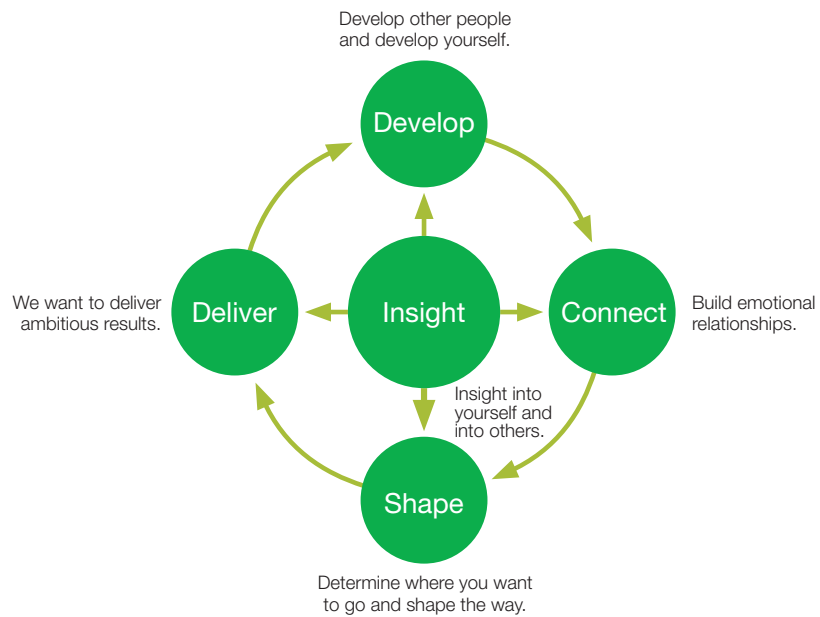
Develop other people and develop yourself.

Develop

We want to deliver ambitious results.

Deliver

Insight

Connect

Build emotional relationships.

Insight into yourself and into others.

Shape

Determine where you want to go and shape the way.